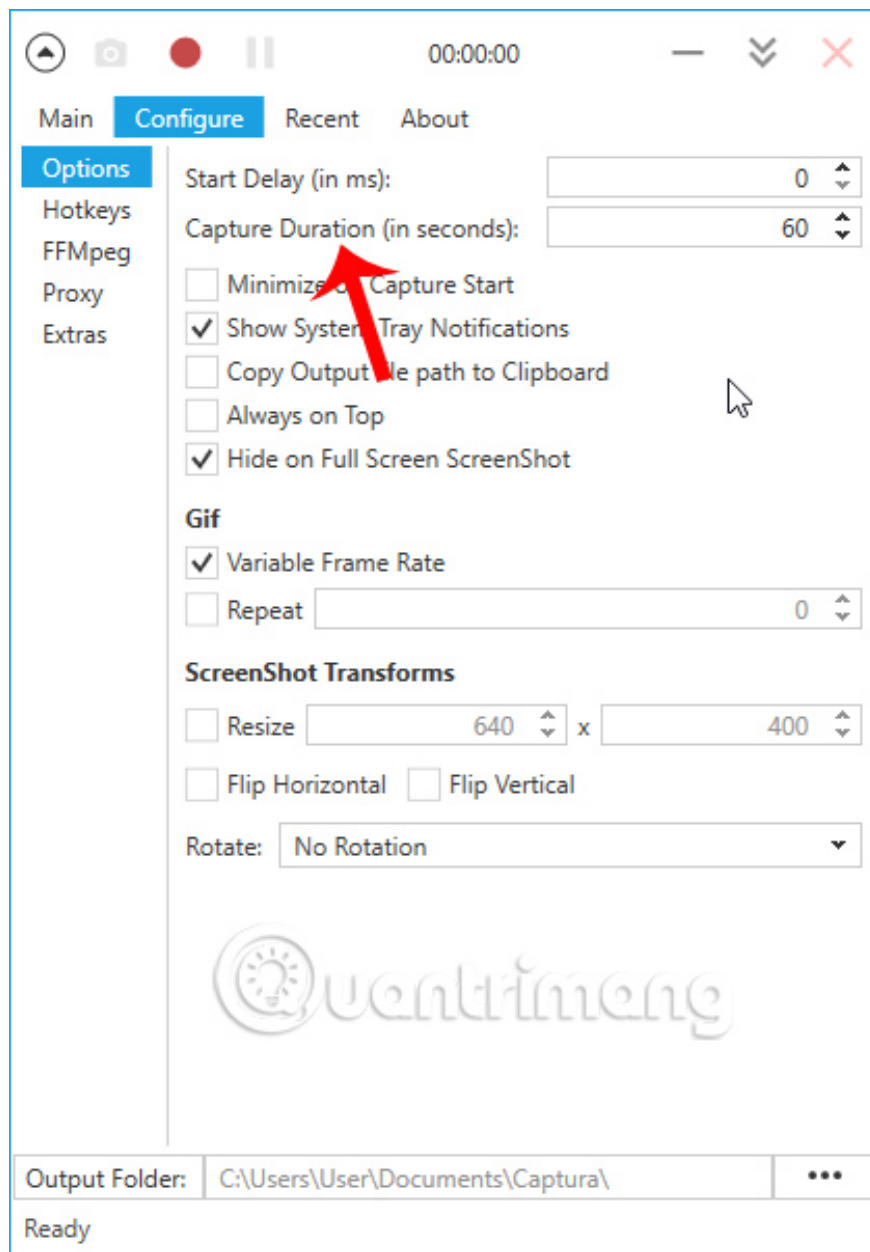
00:00:00

Main Configure Recent About

Options
Hotkeys
FFMpeg
Proxy
Extras

Start Delay (in ms): 0
Capture Duration (in seconds): 60

Minimize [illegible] Capture Start
Show System Tray Notifications
Copy Output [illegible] path to Clipboard
Always on Top
Hide on Full Screen ScreenShot

Gif
Variable Frame Rate
Repeat 0

ScreenShot Transforms
Resize 640 x 400
Flip Horizontal Flip Vertical
Rotate: No Rotation

Quantrimang

Output Folder: C:\Users\User\Documents\Captura\ •••
Ready